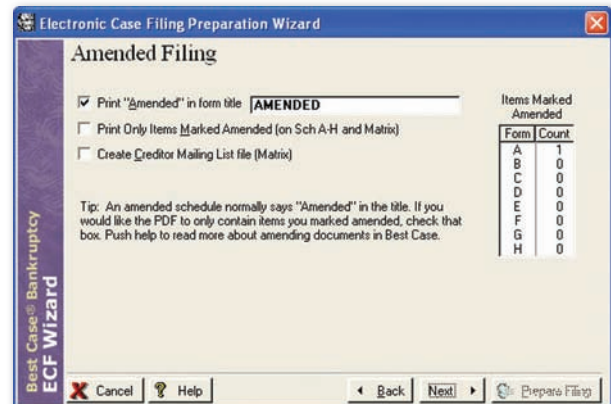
Electronic Case Filing Preparation Wizard

Amended Filing

Print "Amended" in form title AMENDED

Print Only Items Marked Amended (on Sch A-H and Matrix)

Create Creditor Mailing List file (Matrix)

Items Marked Amended

| Form | Count |
|---|---|
| A | 1 |
| B | 0 |
| C | 0 |
| D | 0 |
| E | 0 |
| F | 0 |
| G | 0 |
| H | 0 |

Tip: An amended schedule normally says "Amended" in the title. If you would like the PDF to only contain items you marked amended, check that box. Push help to read more about amending documents in Best Case.

Best Case® Bankruptcy
ECF Wizard

Cancel Help Back Next Prepare Filing